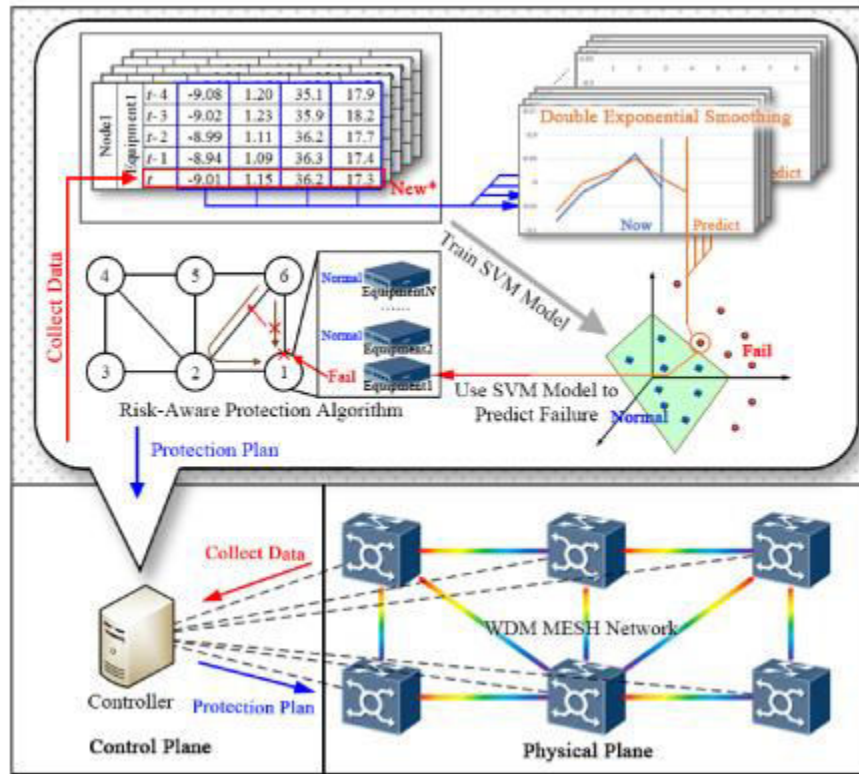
Node1

Equipment1

| | | | | |
|---|---|---|---|---|
| $t-4$ | -9.08 | 1.20 | 35.1 | 17.9 |
| $t-3$ | -9.02 | 1.23 | 35.9 | 18.2 |
| $t-2$ | -8.99 | 1.11 | 36.2 | 17.7 |
| $t-1$ | -8.94 | 1.09 | 36.3 | 17.4 |
| $t$ | -9.01 | 1.15 | 36.2 | 17.3 |

New*

Double Exponential Smoothing

Now

Predict

Predict

Train SVM Model

Collect Data

4 5 6

3 2 1

Normal EquipmentN

Normal Equipment2

Fail Equipment1

Fail

Fail

Use SVM Model to Predict Failure

Normal

Risk-Aware Protection Algorithm

Protection Plan

Collect Data

WDM MESH Network

Controller

Protection Plan

Control Plane

Physical Plane